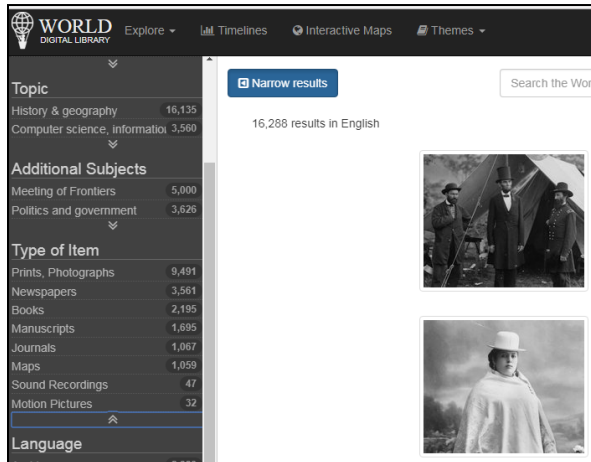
WORLD DIGITAL LIBRARY Explore ▾ Timelines Interactive Maps Themes ▾

Topic
History & geography 16,135
Computer science, informatio 3,560

Additional Subjects
Meeting of Frontiers 5,000
Politics and government 3,626

Type of Item
Prints, Photographs 9,491
Newspapers 3,561
Books 2,195
Manuscripts 1,695
Journals 1,067
Maps 1,059
Sound Recordings 47
Motion Pictures 32

Language

Narrow results

Search the Wor

16,288 results in English